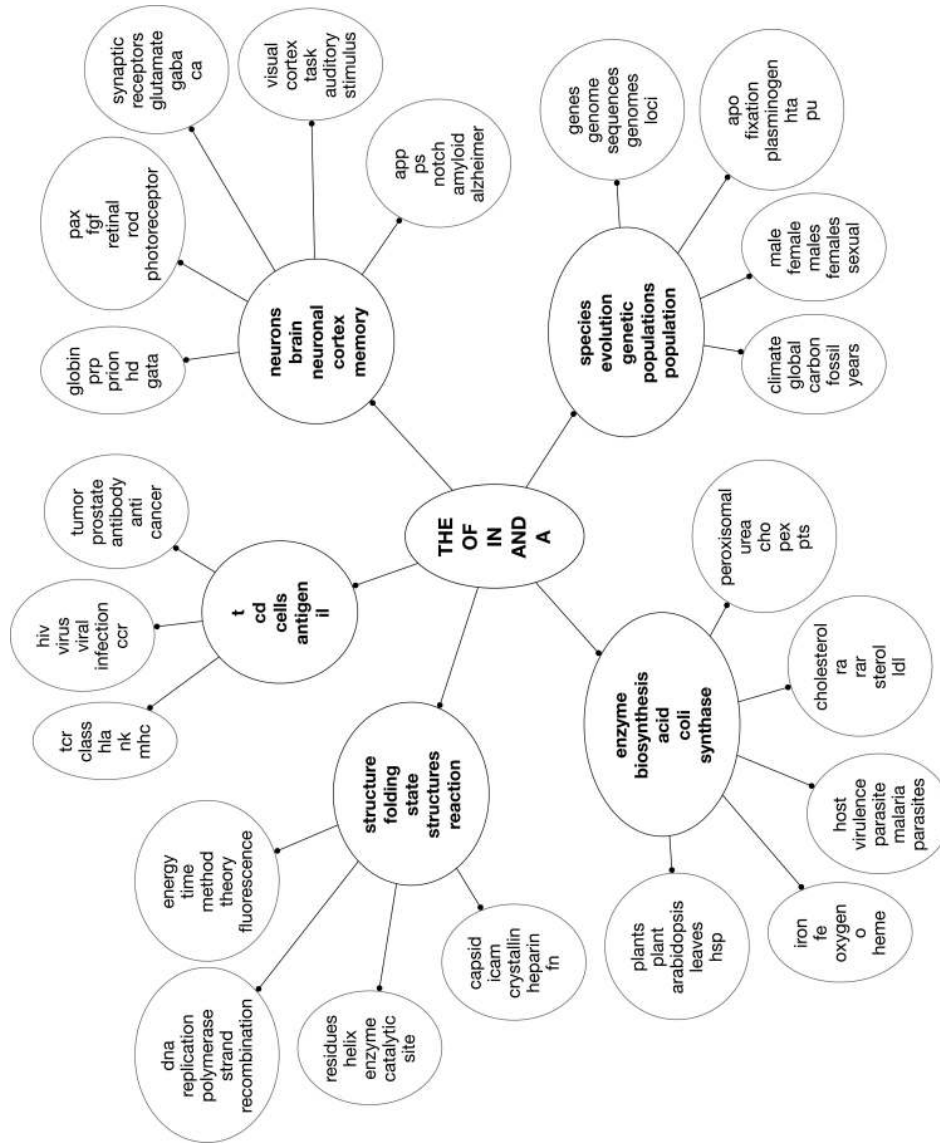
THE
OF
IN
AND
A

neurons
brain
neuronal
cortex
memory

globin
prp
prion
hd
gata

pax
fgf
retinal
rod
photoreceptor

synaptic
receptors
glutamate
gaba
ca

visual
cortex
task
auditory
stimulus

app
ps
notch
amyloid
alzheimer

species
evolution
genetic
populations
population

genes
genome
sequences
genomes
loci

apo
fixation
plasminogen
hta
pu

male
female
males
females
sexual

climate
global
carbon
fossil
years

t
cd
cells
antigen
il

tumor
prostate
antibody
anti
cancer

hiv
virus
viral
infection
ccr

tcr
class
hla
nk
mhc

enzyme
biosynthesis
acid
coli
synthase

peroxisomal
urea
cho
pex
pts

cholesterol
ra
rar
sterol
ldl

host
virulence
parasite
malaria
parasites

iron
fe
oxygen
o
heme

plants
plant
arabidopsis
leaves
hsp

structure
folding
state
structures
reaction

energy
time
method
theory
fluorescence

dna
replication
polymerase
strand
recombination

residues
helix
enzyme
catalytic
site

capsid
icam
crystallin
heparin
fn